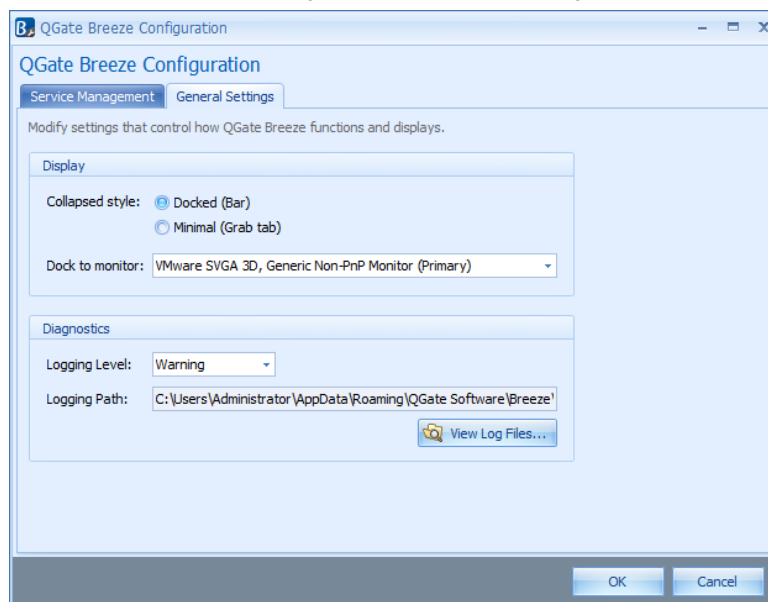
QGate Breeze Configuration

QGate Breeze Configuration

Service Management

General Settings

Modify settings that control how QGate Breeze functions and displays.

Display

Collapsed style:

Docked (Bar)

Minimal (Grab tab)

Dock to monitor: VMware SVGA 3D, Generic Non-PnP Monitor (Primary)

Diagnostics

Logging Level: Warning

Logging Path: C:\Users\Administrator\AppData\Roaming\QGate Software\Breeze\

View Log Files...

OK

Cancel